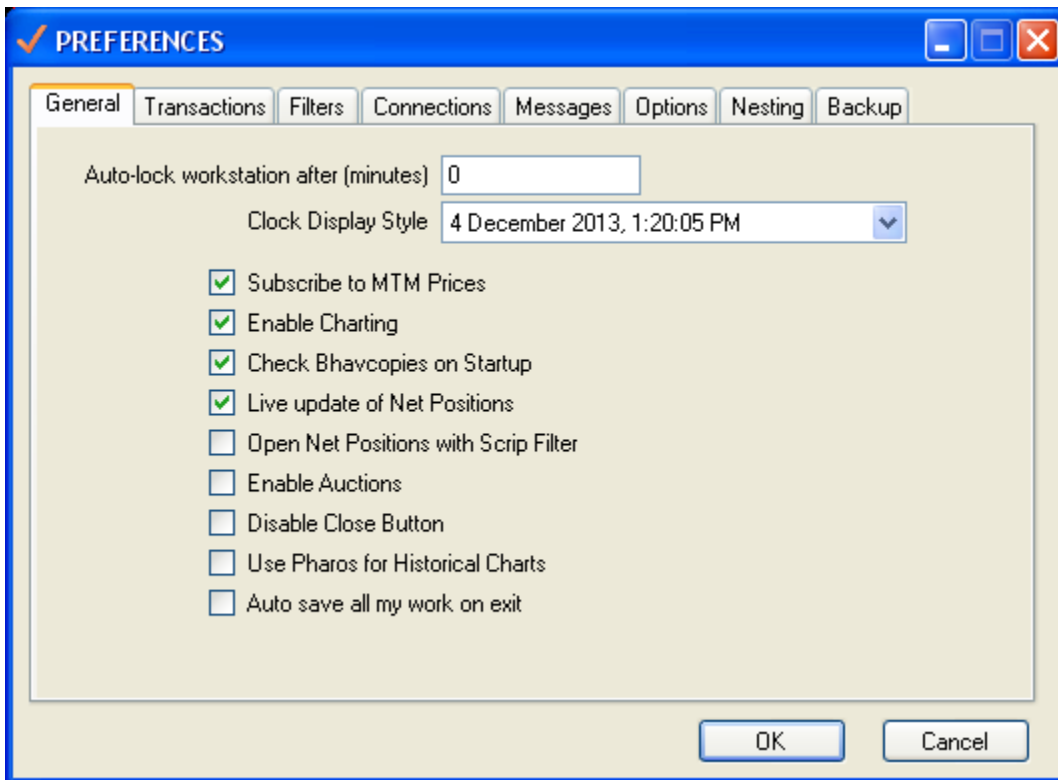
PREFERENCES

General | Transactions | Filters | Connections | Messages | Options | Nesting | Backup

Auto-lock workstation after (minutes) 0

Clock Display Style 4 December 2013, 1:20:05 PM

☑ Subscribe to MTM Prices
☑ Enable Charting
☑ Check Bhavcopies on Startup
☑ Live update of Net Positions
☐ Open Net Positions with Scrip Filter
☐ Enable Auctions
☐ Disable Close Button
☐ Use Pharos for Historical Charts
☐ Auto save all my work on exit

OK Cancel